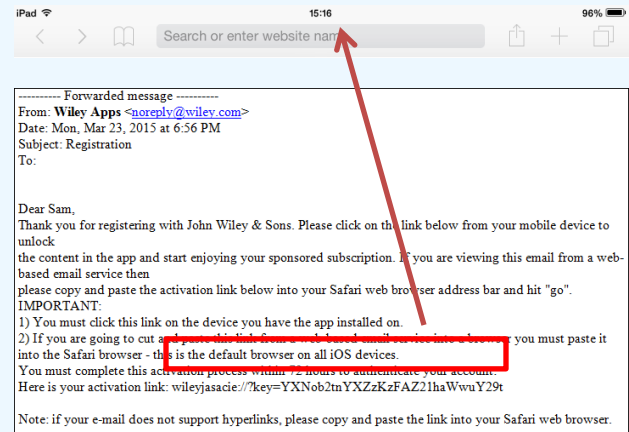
iPad 15:16 96%

Search or enter website nam

---------- Forwarded message ----------
From: **Wiley Apps** <noreply@wiley.com>
Date: Mon, Mar 23, 2015 at 6:56 PM
Subject: Registration
To:

Dear Sam,
Thank you for registering with John Wiley & Sons. Please click on th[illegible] link below from your mobile device to unlock
the content in the app and start enjoying your sponsored subscription. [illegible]f you are viewing this email from a web-based email service then
please copy and paste the activation link below into your Safari web browser address bar and hit "go".
IMPORTANT:
1) You must click this link on the device you have the app installed on.
2) If you are going to cut a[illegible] paste this link from a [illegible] you must paste it into the Safari browser - th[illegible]s is the default browser on all iOS devices.
You must complete this activation process within 72 hours to authenticate your account.
Here is your activation link: wileyjasacie://?key=YXNob2tnYXZzKzFAZ21haWwuY29t

Note: if your e-mail does not support hyperlinks, please copy and paste the link into your Safari web browser.